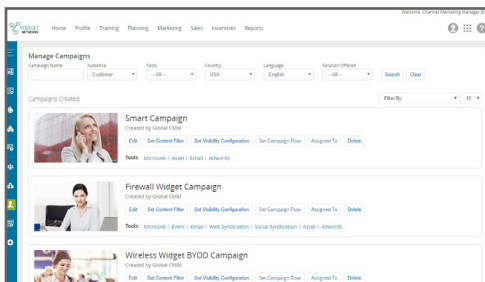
Welcome Channel Marketing Manager

WIDGET NETWORKS

Home Profile Training Planning Marketing Sales Incentives Reports

Manage Campaigns

Campaign Name
Audience
Customer
Tools
--All--
Country
USA
Language
English
Solution Offered
--All--
Search
Clear

Campaigns Created
Filter By
10

Smart Campaign
Created by Global CMM
Edit
Set Content Filter
Set Visibility Configuration
Set Campaign Flow
Assigned To
Delete
Tools: Microsite | Asset | Email | Adwords

Firewall Widget Campaign
Created by Global CMM
Edit
Set Content Filter
Set Visibility Configuration
Set Campaign Flow
Assigned To
Delete
Tools: Microsite | Event | Email | Web Syndication | Social Syndication | Asset | Adwords

Wireless Widget BYOD Campaign
Created by Global CMM
Edit
Set Content Filter
Set Visibility Configuration
Set Campaign Flow
Assigned To
Delete